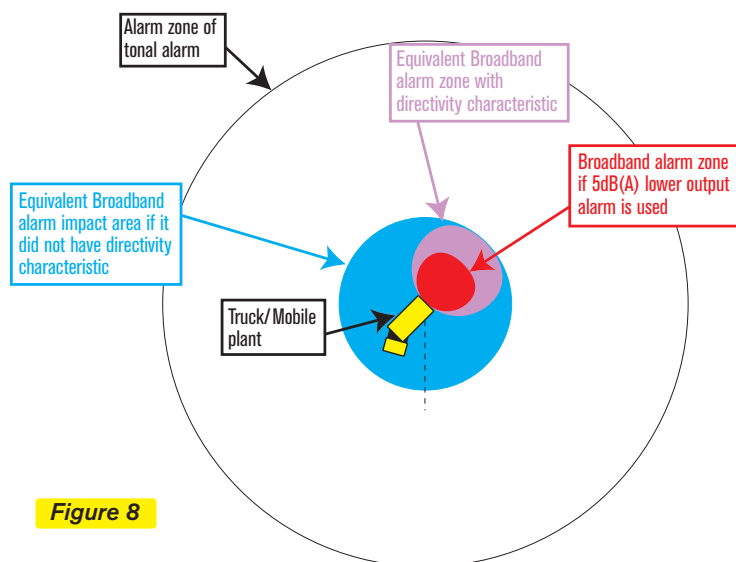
Alarm zone of tonal alarm

Equivalent Broadband alarm zone with directivity characteristic

Broadband alarm zone if 5dB(A) lower output alarm is used

Equivalent Broadband alarm impact area if it did not have directivity characteristic

Truck/Mobile plant

Figure 8